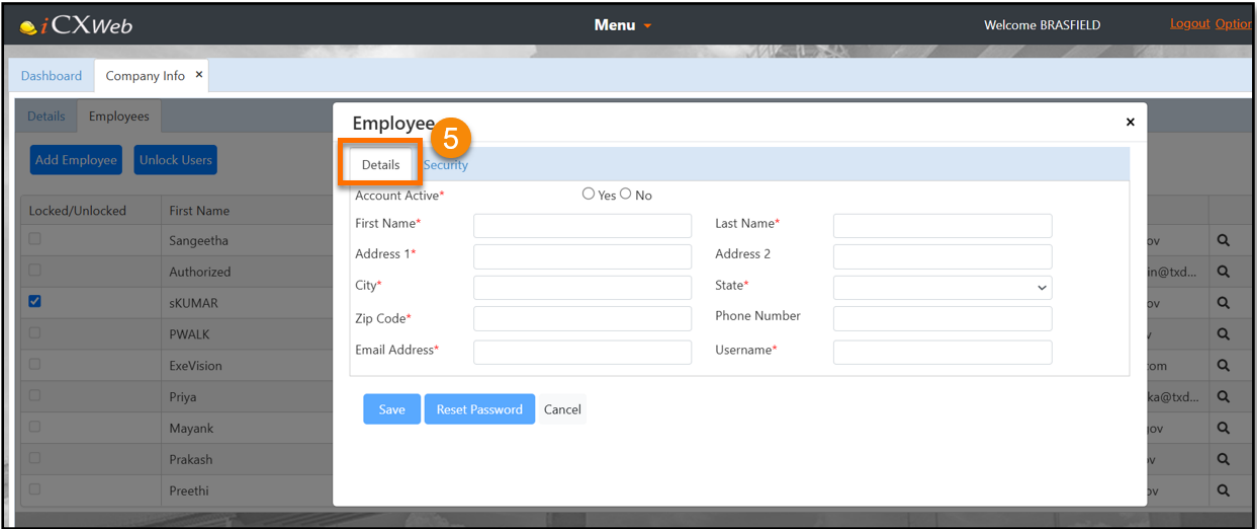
iCXWeb

Menu

Welcome BRASFIELD

Logout Option

Dashboard | Company Info ×

Details | Employees

Add Employee | Unlock Users

| Locked/Unlocked | First Name |
|---|---|
| ☐ | Sangeetha |
| ☐ | Authorized |
| ☑ | sKUMAR |
| ☐ | PWALK |
| ☐ | ExeVision |
| ☐ | Priya |
| ☐ | Mayank |
| ☐ | Prakash |
| ☐ | Preethi |

ov
in@txd...
ov
v
om
ka@txd...
ov
v
ov

Employee

5

×

Details | Security

Account Active* ○ Yes ○ No

First Name*

Last Name*

Address 1*

Address 2

City*

State*

Zip Code*

Phone Number

Email Address*

Username*

Save | Reset Password | Cancel